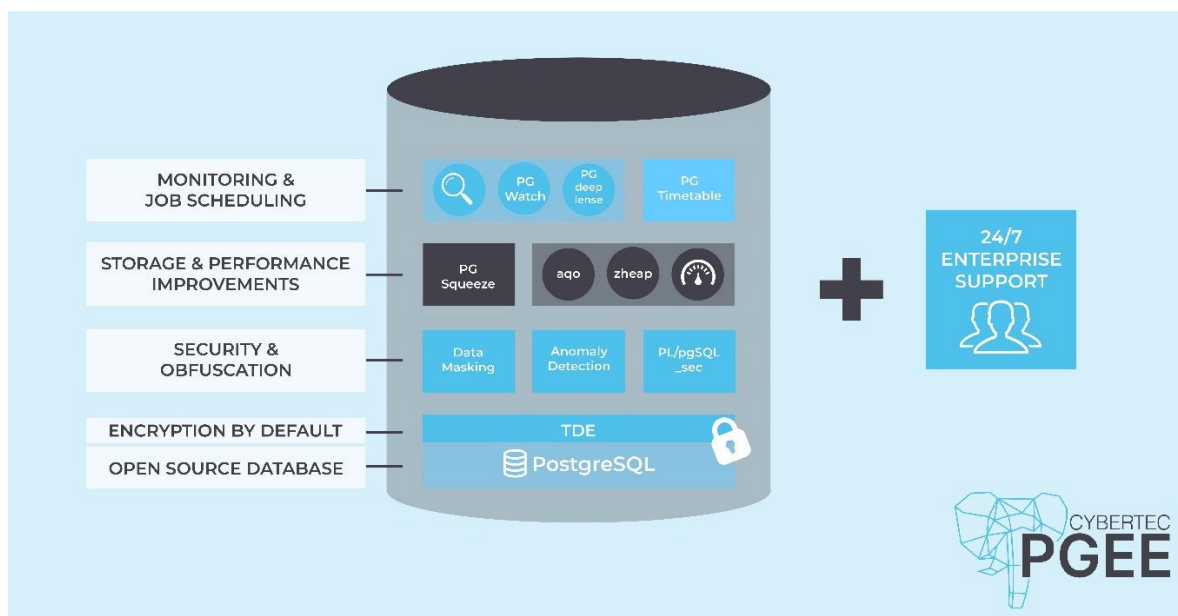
MONITORING & JOB SCHEDULING

PG Watch

PG deep lense

PG Timetable

STORAGE & PERFORMANCE IMPROVEMENTS

PG Squeeze

aqo

zheap

SECURITY & OBFUSCATION

Data Masking

Anomaly Detection

PL/pgSQL _sec

ENCRYPTION BY DEFAULT

TDE

OPEN SOURCE DATABASE

PostgreSQL

24/7 ENTERPRISE SUPPORT

CYBERTEC PGEE